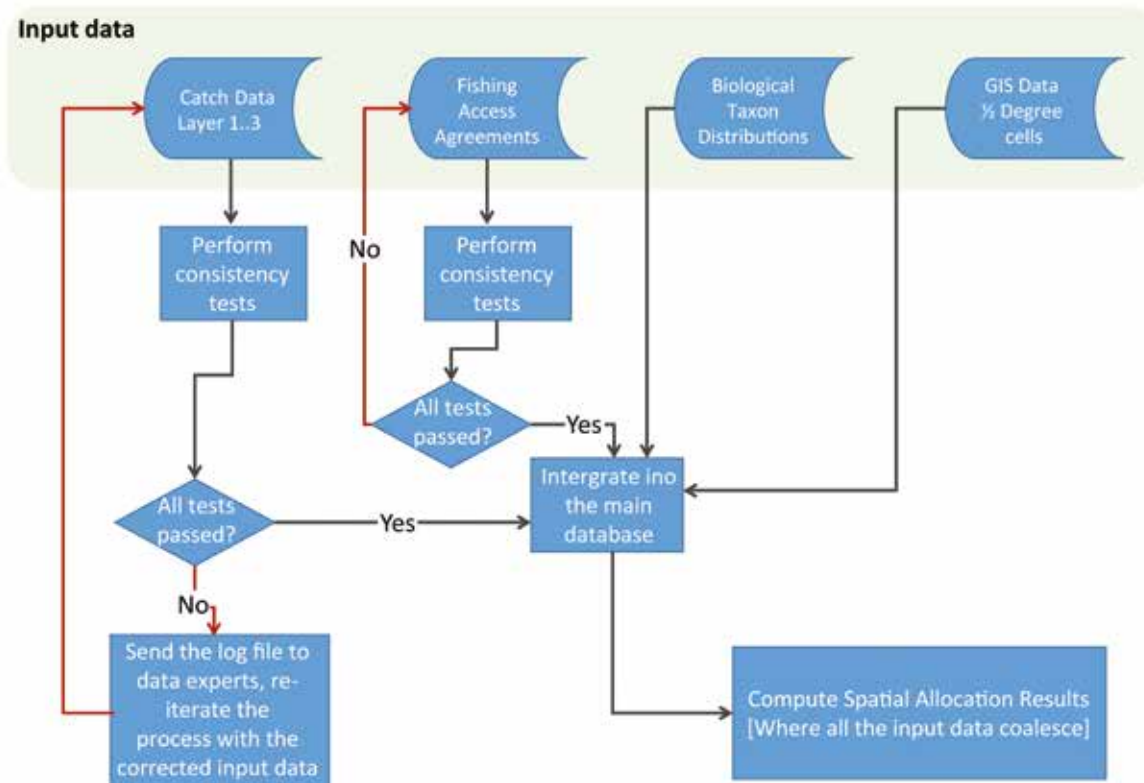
Input data

Catch Data Layer 1..3

Fishing Access Agreements

Biological Taxon Distributions

GIS Data ½ Degree cells

Perform consistency tests

No

Perform consistency tests

All tests passed?

Yes

Intergrate ino the main database

All tests passed?

Yes

No

Send the log file to data experts, re-iterate the process with the corrected input data

Compute Spatial Allocation Results [Where all the input data coalesce]